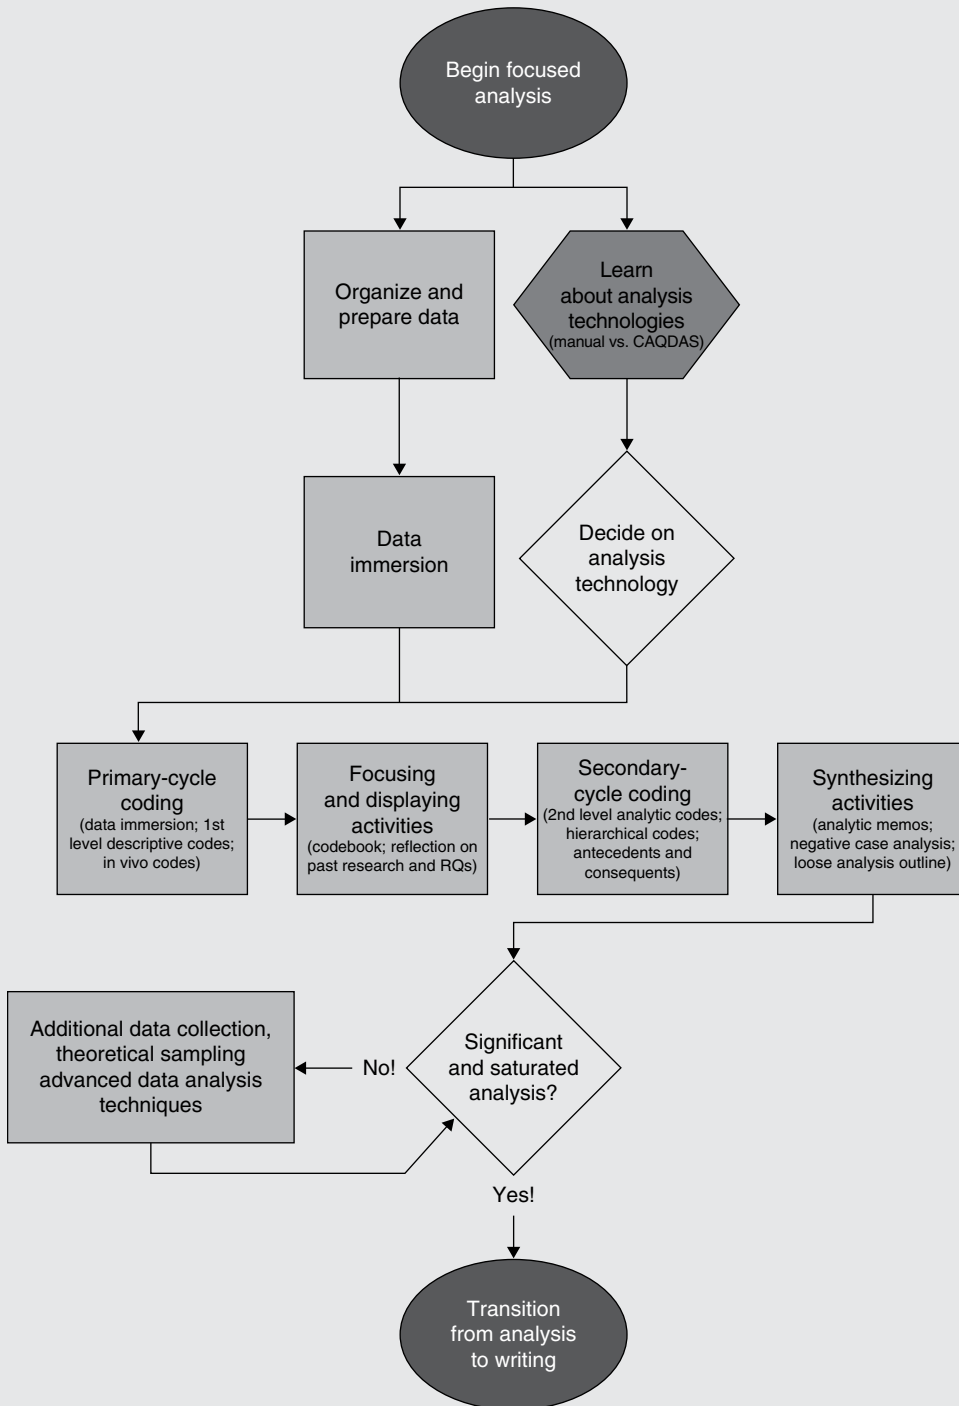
Begin focused analysis

Organize and prepare data

Learn about analysis technologies (manual vs. CAQDAS)

Data immersion

Decide on analysis technology

Primary-cycle coding (data immersion; 1st level descriptive codes; in vivo codes)

Focusing and displaying activities (codebook; reflection on past research and RQs)

Secondary-cycle coding (2nd level analytic codes; hierarchical codes; antecedents and consequents)

Synthesizing activities (analytic memos; negative case analysis; loose analysis outline)

Additional data collection, theoretical sampling advanced data analysis techniques

No!

Significant and saturated analysis?

Yes!

Transition from analysis to writing